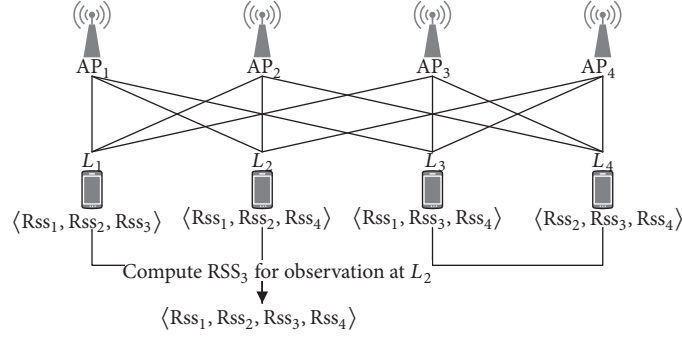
$AP_1$ $AP_2$ $AP_3$ $AP_4$

$L_1$ $L_2$ $L_3$ $L_4$

$\langle Rss_1, Rss_2, Rss_3 \rangle$ $\langle Rss_1, Rss_2, Rss_4 \rangle$ $\langle Rss_1, Rss_3, Rss_4 \rangle$ $\langle Rss_2, Rss_3, Rss_4 \rangle$

Compute $RSS_3$ for observation at $L_2$

$\langle Rss_1, Rss_2, Rss_3, Rss_4 \rangle$